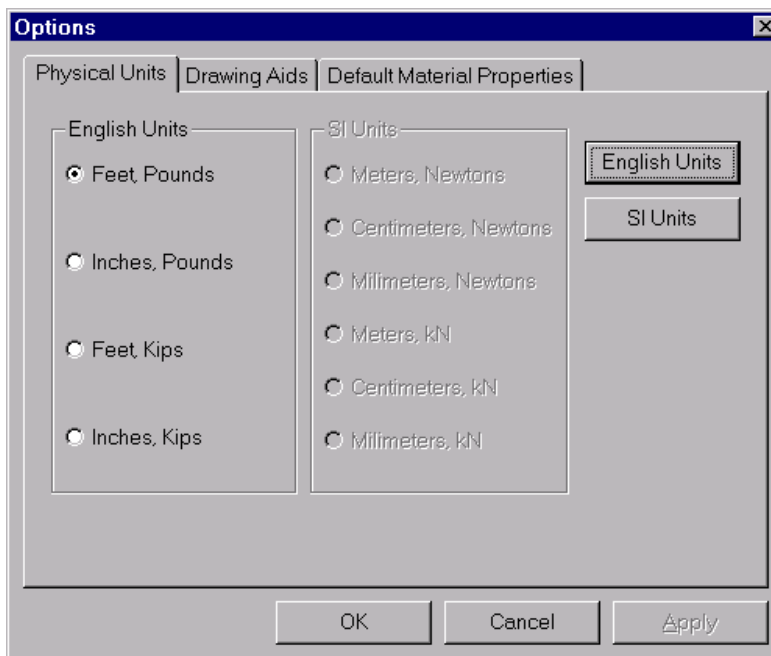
Options

Physical Units | Drawing Aids | Default Material Properties

English Units

Feet, Pounds

Inches, Pounds

Feet, Kips

Inches, Kips

SI Units

Meters, Newtons

Centimeters, Newtons

Milimeters, Newtons

Meters, kN

Centimeters, kN

Milimeters, kN

English Units

SI Units

OK

Cancel

Apply